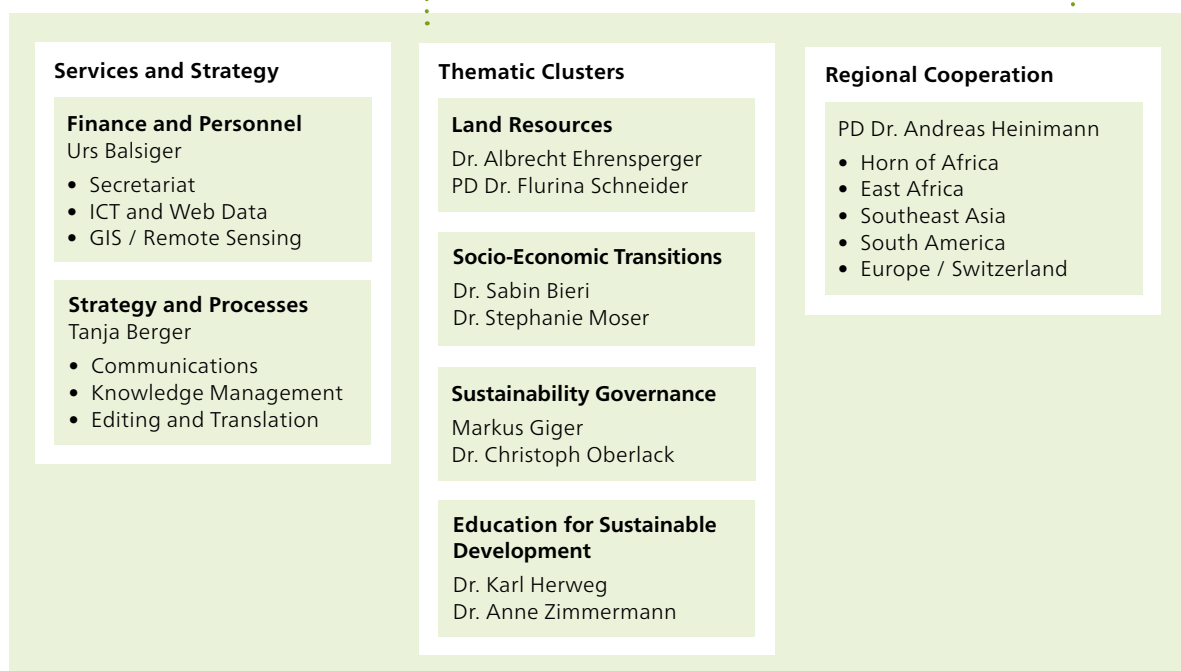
Services and Strategy

Finance and Personnel
Urs Balsiger

- Secretariat
- ICT and Web Data
- GIS / Remote Sensing

Strategy and Processes
Tanja Berger

- Communications
- Knowledge Management
- Editing and Translation

Thematic Clusters

Land Resources
Dr. Albrecht Ehrensperger
PD Dr. Flurina Schneider

Socio-Economic Transitions
Dr. Sabin Bieri
Dr. Stephanie Moser

Sustainability Governance
Markus Giger
Dr. Christoph Oberlack

Education for Sustainable Development
Dr. Karl Herweg
Dr. Anne Zimmermann

Regional Cooperation

PD Dr. Andreas Heinimann

- Horn of Africa
- East Africa
- Southeast Asia
- South America
- Europe / Switzerland